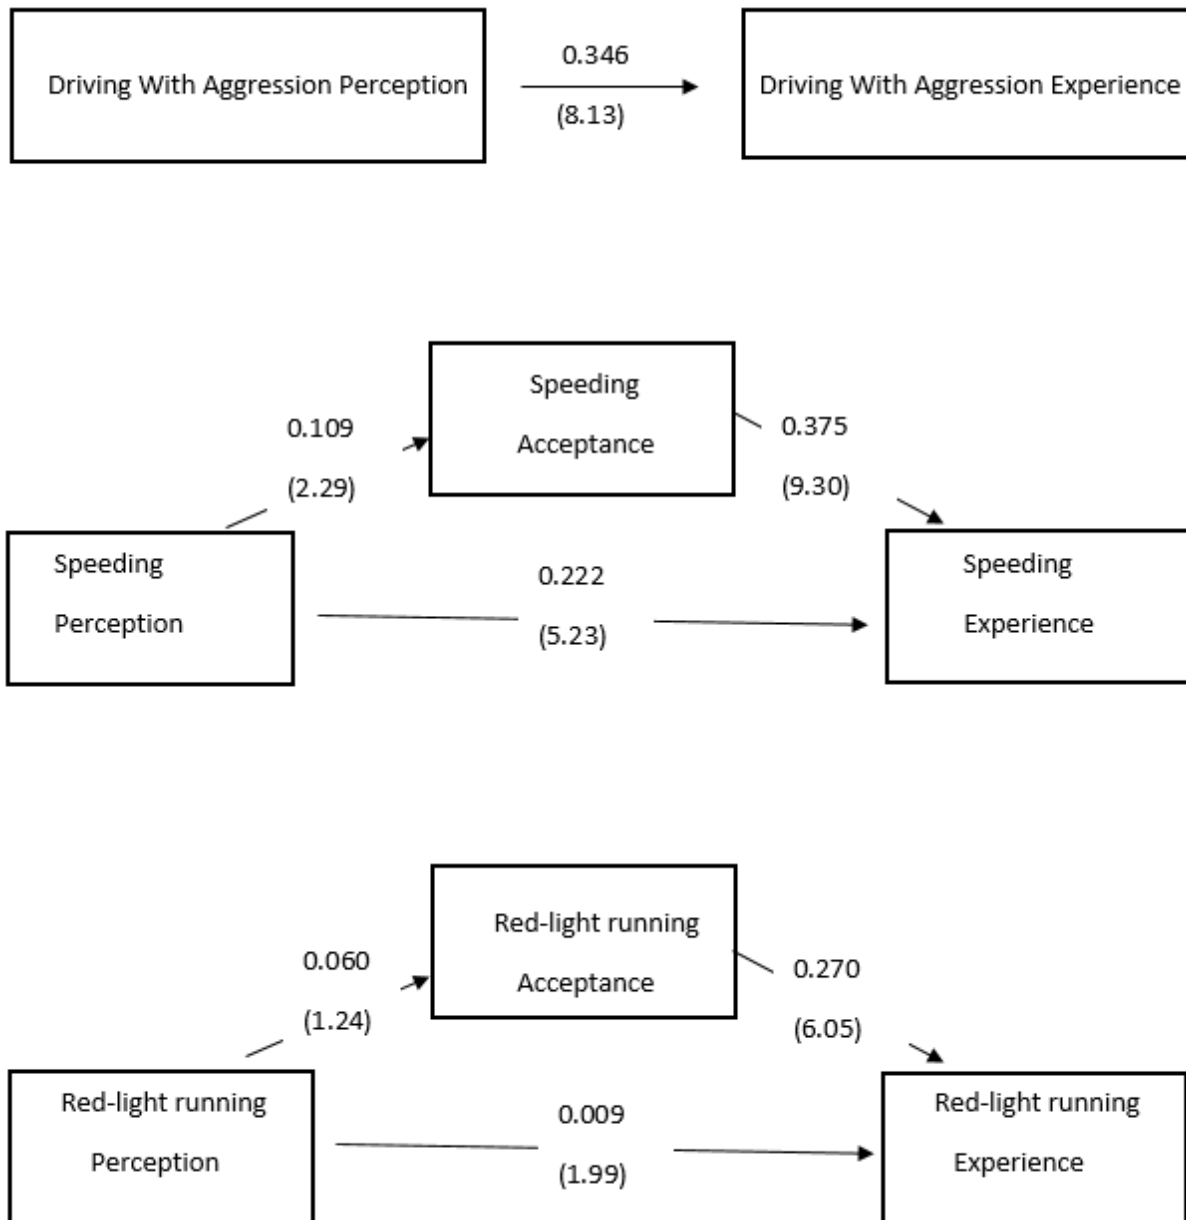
Driving With Aggression Perception

0.346

(8.13)

Driving With Aggression Experience

Speeding Acceptance

0.109

(2.29)

0.375

(9.30)

Speeding Perception

0.222

(5.23)

Speeding Experience

Red-light running Acceptance

0.060

(1.24)

0.270

(6.05)

Red-light running Perception

0.009

(1.99)

Red-light running Experience